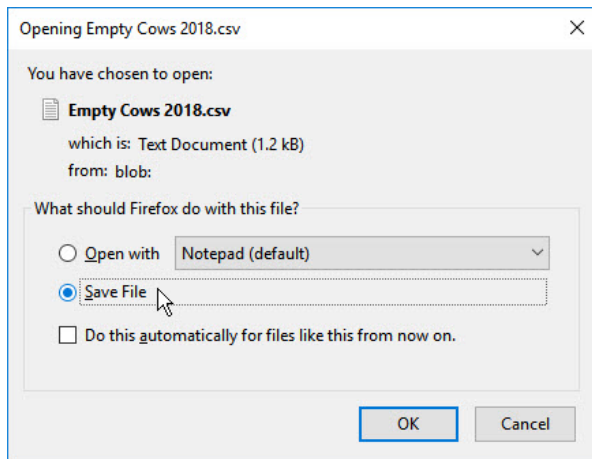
Opening Empty Cows 2018.csv

×

You have chosen to open:

Empty Cows 2018.csv

which is: Text Document (1.2 kB)

from: blob:

What should Firefox do with this file?

Open with Notepad (default)

Save File

Do this automatically for files like this from now on.

OK

Cancel